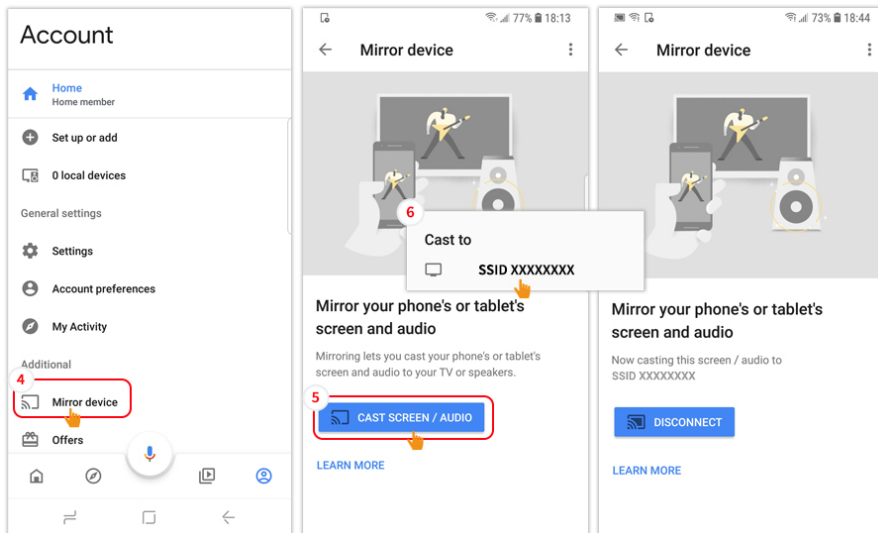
Account

Home
Home member

Set up or add

0 local devices

General settings

Settings

Account preferences

My Activity

Additional

4

Mirror device

Offers

77% 18:13

Mirror device

6

Cast to

SSID XXXXXXXX

Mirror your phone's or tablet's screen and audio

Mirroring lets you cast your phone's or tablet's screen and audio to your TV or speakers.

5

CAST SCREEN / AUDIO

LEARN MORE

73% 18:44

Mirror device

Mirror your phone's or tablet's screen and audio

Now casting this screen / audio to SSID XXXXXXXX

DISCONNECT

LEARN MORE